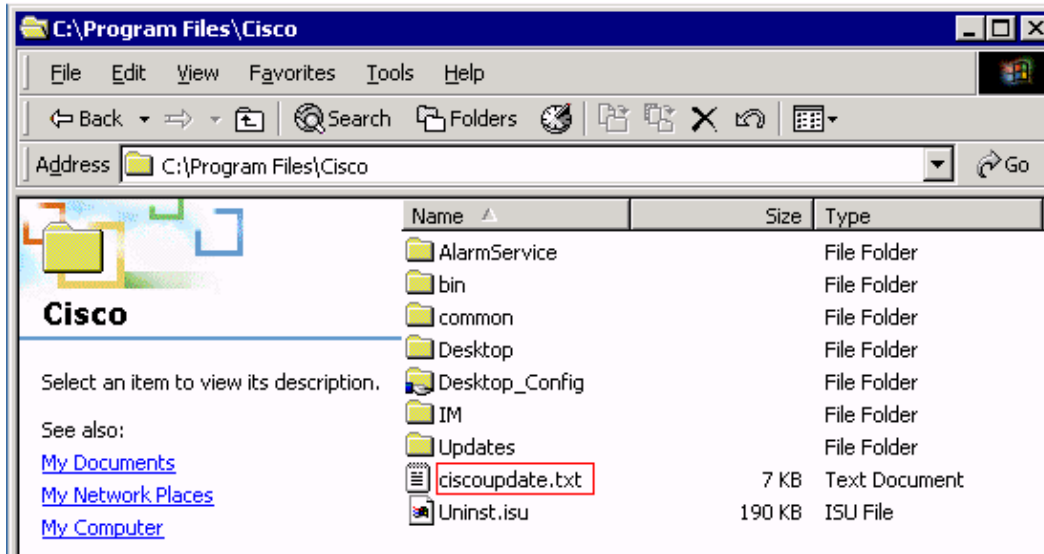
C:\Program Files\Cisco

File Edit View Favorites Tools Help

Back Search Folders

Address C:\Program Files\Cisco Go

Cisco

Select an item to view its description.

See also:
My Documents
My Network Places
My Computer

| Name | Size | Type |
|---|---|---|
| AlarmService | | File Folder |
| bin | | File Folder |
| common | | File Folder |
| Desktop | | File Folder |
| Desktop_Config | | File Folder |
| IM | | File Folder |
| Updates | | File Folder |
| ciscoupdate.txt | 7 KB | Text Document |
| Uninst.isu | 190 KB | ISU File |